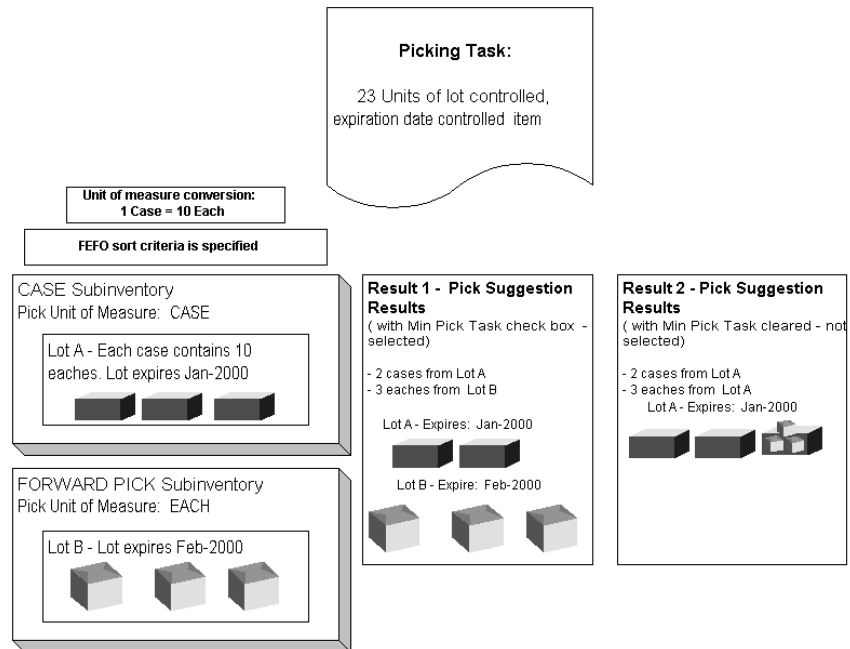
Picking Task:

23 Units of lot controlled, expiration date controlled item

Unit of measure conversion:
1 Case = 10 Each

FEFO sort criteria is specified

CASE Subinventory
Pick Unit of Measure: CASE

Lot A - Each case contains 10 eaches. Lot expires Jan-2000

FORWARD PICK Subinventory
Pick Unit of Measure: EACH

Lot B - Lot expires Feb-2000

Result 1 - Pick Suggestion Results
( with Min Pick Task check box - selected)

- 2 cases from Lot A
- 3 eaches from Lot B

Lot A - Expires: Jan-2000

Lot B - Expire: Feb-2000

Result 2 - Pick Suggestion Results
( with Min Pick Task cleared - not selected)

- 2 cases from Lot A
- 3 eaches from Lot A

Lot A - Expires: Jan-2000